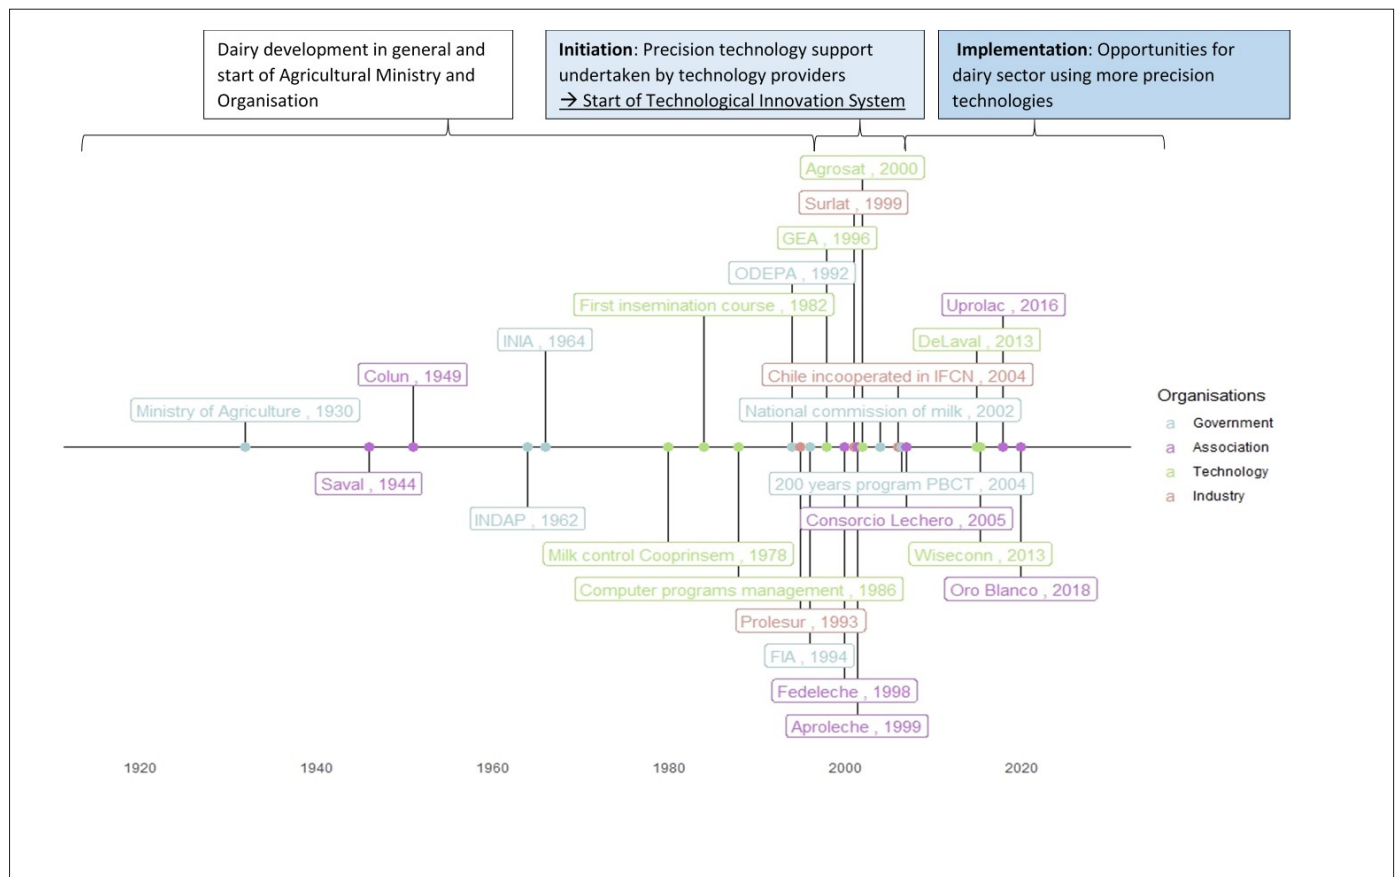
Dairy development in general and start of Agricultural Ministry and Organisation

**Initiation**: Precision technology support undertaken by technology providers
→ Start of Technological Innovation System

**Implementation**: Opportunities for dairy sector using more precision technologies

Agrosat , 2000
Surlat , 1999
GEA , 1996
ODEPA , 1992
First insemination course , 1982
Uprolac , 2016
INIA , 1964
DeLaval , 2013
Colun , 1949
Chile incooperated in IFCN , 2004
Ministry of Agriculture , 1930
National commission of milk , 2002
Saval , 1944
200 years program PBCT , 2004
INDAP , 1962
Consorcio Lechero , 2005
Milk control Cooprinsem , 1978
Wiseconn , 2013
Computer programs management , 1986
Oro Blanco , 2018
Prolesur , 1993
FIA , 1994
Fedeleche , 1998
Aproleche , 1999

Organisations
a Government
a Association
a Technology
a Industry

1920
1940
1960
1980
2000
2020